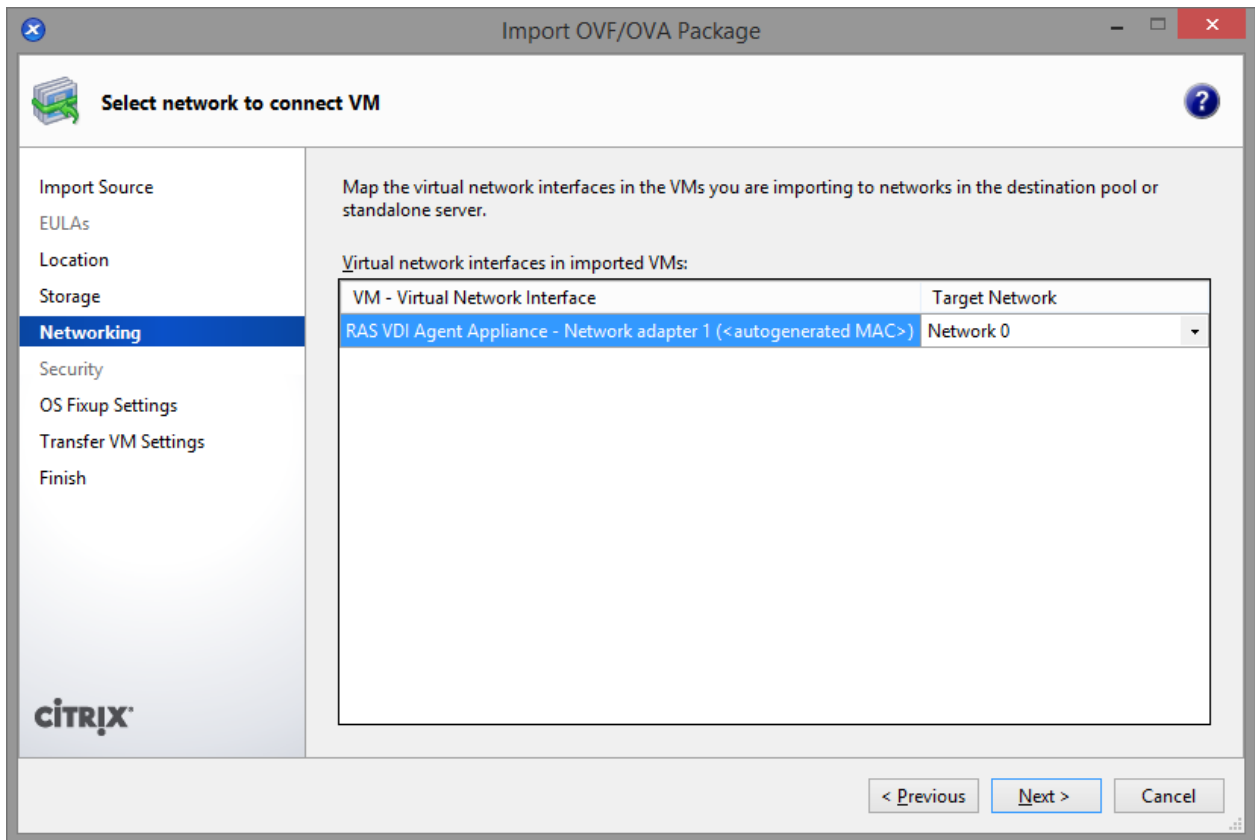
Import OVF/OVA Package

Select network to connect VM

Import Source
EULAs
Location
Storage
Networking
Security
OS Fixup Settings
Transfer VM Settings
Finish

CITRIX

Map the virtual network interfaces in the VMs you are importing to networks in the destination pool or standalone server.

Virtual network interfaces in imported VMs:

| VM - Virtual Network Interface | Target Network |
|---|---|
| RAS VDI Agent Appliance - Network adapter 1 (<autogenerated MAC>) | Network 0 |

< Previous
Next >
Cancel